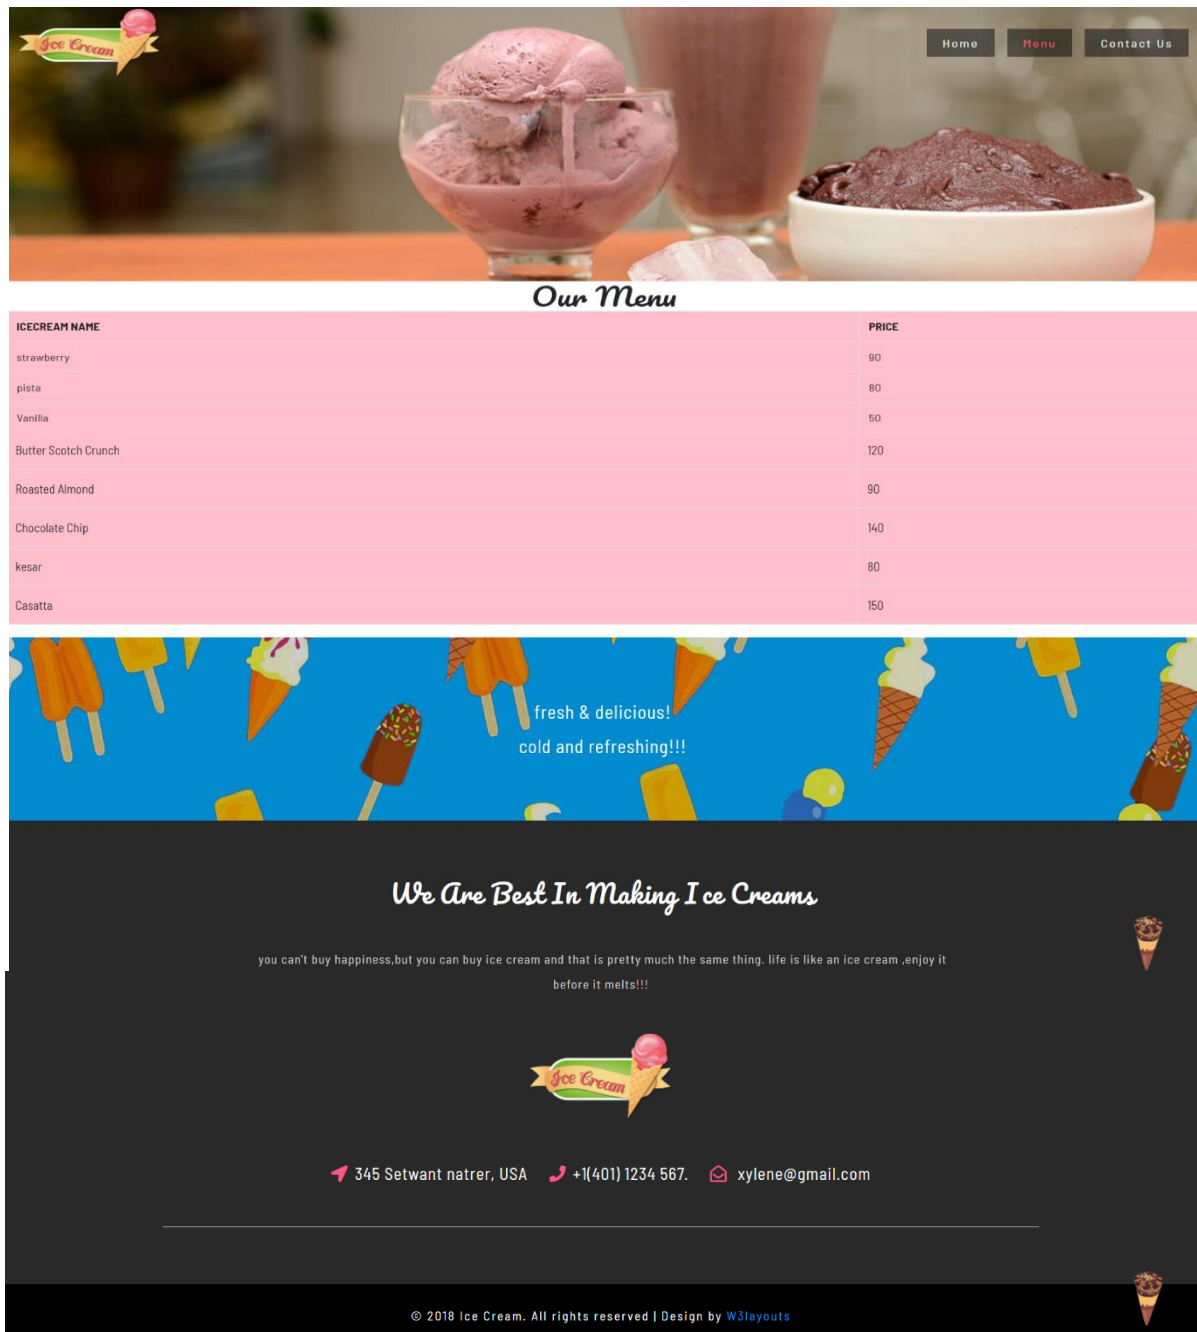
Ice Cream

Home Menu Contact Us

Our Menu

| ICECREAM NAME | PRICE |
|---|---|
| strawberry | 90 |
| pista | 80 |
| Vanilla | 50 |
| Butter Scotch Crunch | 120 |
| Roasted Almond | 90 |
| Chocolate Chip | 140 |
| kesar | 80 |
| Casatta | 150 |

fresh & delicious!

cold and refreshing!!!

We Are Best In Making I ce Creams

you can't buy happiness,but you can buy ice cream and that is pretty much the same thing. life is like an ice cream ,enjoy it before it melts!!!

Ice Cream

345 Setwant natrer, USA +1(401) 1234 567. xylene@gmail.com

© 2018 Ice Cream. All rights reserved | Design by W3layouts